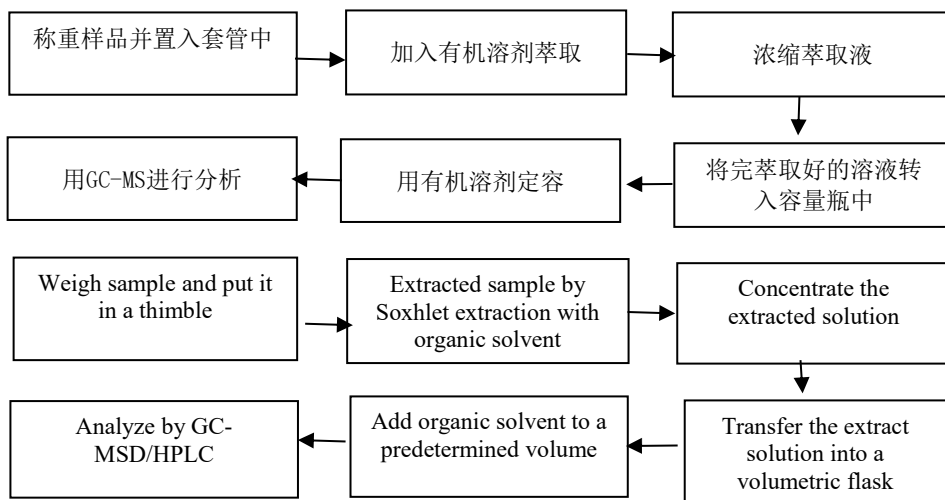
称重样品并置入套管中

加入有机溶剂萃取

浓缩萃取液

将完萃取好的溶液转入容量瓶中

用有机溶剂定容

用GC-MS进行分析

Weigh sample and put it in a thimble

Extracted sample by Soxhlet extraction with organic solvent

Concentrate the extracted solution

Transfer the extract solution into a volumetric flask

Add organic solvent to a predetermined volume

Analyze by GC-MSD/HPLC